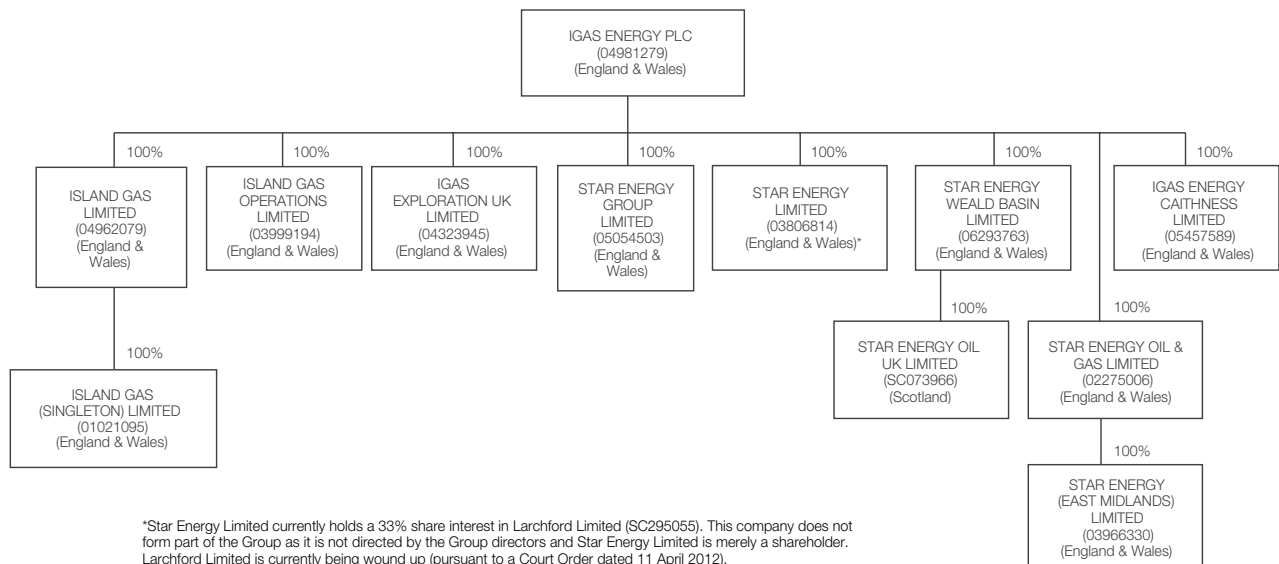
IGAS ENERGY PLC
(04981279)
(England & Wales)

100%

ISLAND GAS LIMITED
(04962079)
(England & Wales)

100%

ISLAND GAS (SINGLETON) LIMITED
(01021095)
(England & Wales)

100%

ISLAND GAS OPERATIONS LIMITED
(03999194)
(England & Wales)

100%

IGAS EXPLORATION UK LIMITED
(04323945)
(England & Wales)

100%

STAR ENERGY GROUP LIMITED
(05054503)
(England & Wales)

100%

STAR ENERGY LIMITED
(03806814)
(England & Wales)*

100%

STAR ENERGY WEALD BASIN LIMITED
(06293763)
(England & Wales)

100%

STAR ENERGY OIL UK LIMITED
(SC073966)
(Scotland)

100%

STAR ENERGY OIL & GAS LIMITED
(02275006)
(England & Wales)

100%

STAR ENERGY (EAST MIDLANDS) LIMITED
(03966330)
(England & Wales)

100%

IGAS ENERGY CAITHNESS LIMITED
(05457589)
(England & Wales)

*Star Energy Limited currently holds a 33% share interest in Larchford Limited (SC295055). This company does not form part of the Group as it is not directed by the Group directors and Star Energy Limited is merely a shareholder. Larchford Limited is currently being wound up (pursuant to a Court Order dated 11 April 2012).